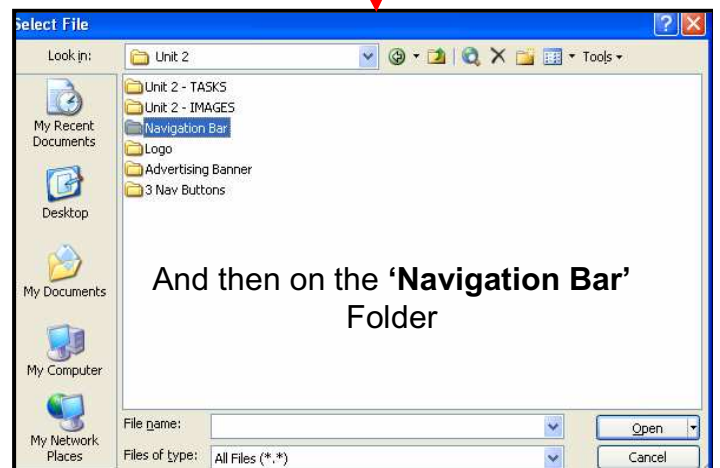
Select File

Look in: Unit 2

Tools

My Recent Documents

Desktop

My Documents

My Computer

My Network Places

Unit 2 - TASKS
Unit 2 - IMAGES
Navigation Bar
Logo
Advertising Banner
3 Nav Buttons

And then on the **'Navigation Bar'** Folder

File name:

Files of type: All Files (*.*)

Open

Cancel